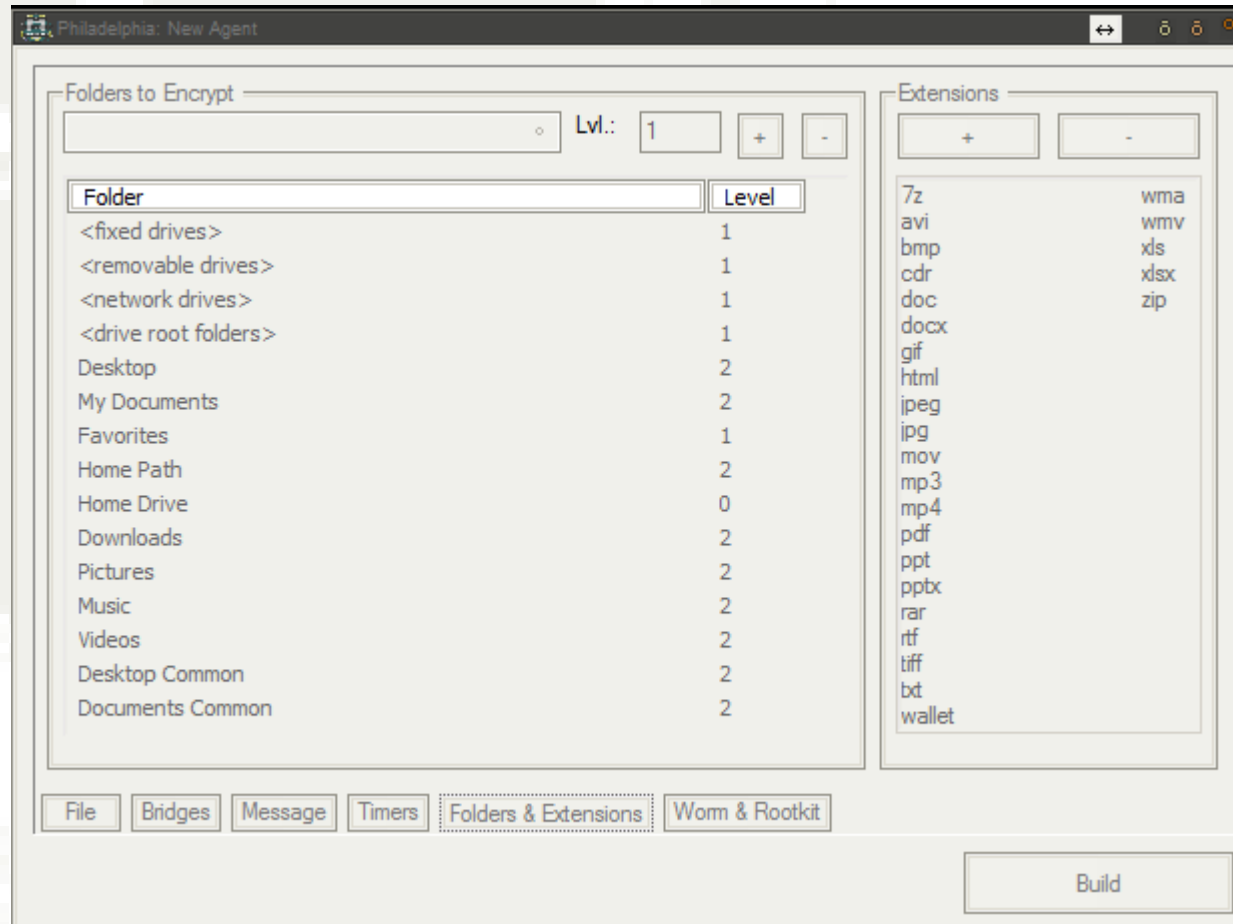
Philadelphia: New Agent

Folders to Encrypt

Lvl.: 1 + -

| Folder | Level |
|---|---|
| <fixed drives> | 1 |
| <removable drives> | 1 |
| <network drives> | 1 |
| <drive root folders> | 1 |
| Desktop | 2 |
| My Documents | 2 |
| Favorites | 1 |
| Home Path | 2 |
| Home Drive | 0 |
| Downloads | 2 |
| Pictures | 2 |
| Music | 2 |
| Videos | 2 |
| Desktop Common | 2 |
| Documents Common | 2 |

Extensions

+ -

7z
avi
bmp
cdr
doc
docx
gif
html
jpeg
jpg
mov
mp3
mp4
pdf
ppt
pptx
rar
rtf
tiff
txt
wallet
wma
wmv
xls
xlsx
zip

File Bridges Message Timers Folders & Extensions Worm & Rootkit

Build